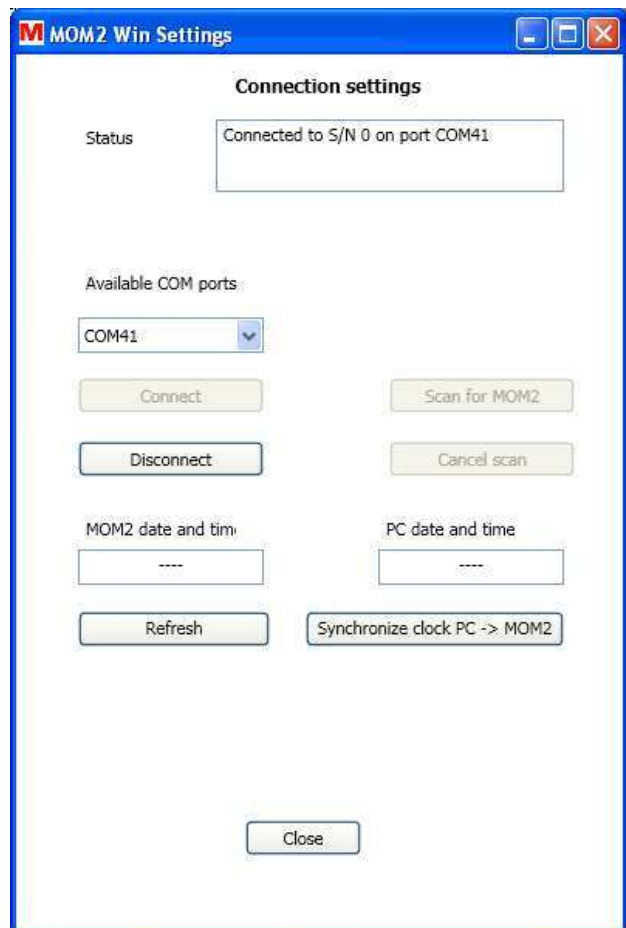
M MOM2 Win Settings

Connection settings

Status

Connected to S/N 0 on port COM41

Available COM ports

COM41

Connect

Scan for MOM2

Disconnect

Cancel scan

MOM2 date and tim

PC date and time

----

----

Refresh

Synchronize clock PC -> MOM2

Close